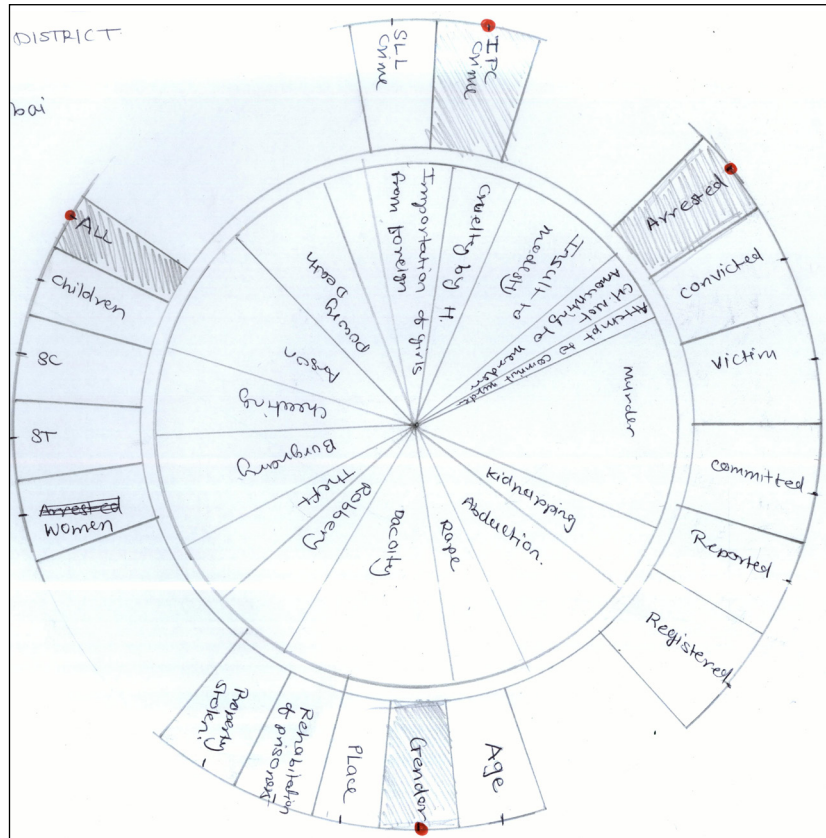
DISTRICT

bai

SLL Crime

IPC Crime

Arrested

Convicted

Victim

Committed

Reported

Registered

Age

Gender

Place

Rehabilitation of prisoners

Property stolen

Women

ST

SC

Children

ALL

Importation of girls from foreign

Cruelty by H.

Insult to modesty

C.H. not Amounting to murder

Attempt to commit murder

Murder

Kidnapping

Abduction.

Rape

Dacoity

Robbery

Theft

Burglary

Cheating

Arson

Dowry Death